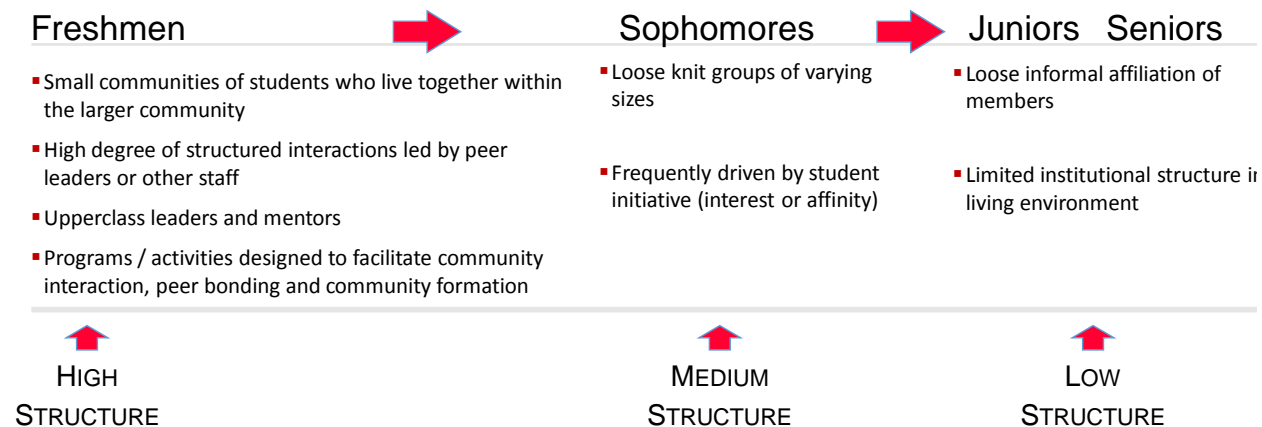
Freshmen

Small communities of students who live together within the larger community

High degree of structured interactions led by peer leaders or other staff

Upperclass leaders and mentors

Programs / activities designed to facilitate community interaction, peer bonding and community formation

Sophomores

Loose knit groups of varying sizes

Frequently driven by student initiative (interest or affinity)

Juniors Seniors

Loose informal affiliation of members

Limited institutional structure i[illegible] living environment

HIGH STRUCTURE

MEDIUM STRUCTURE

LOW STRUCTURE